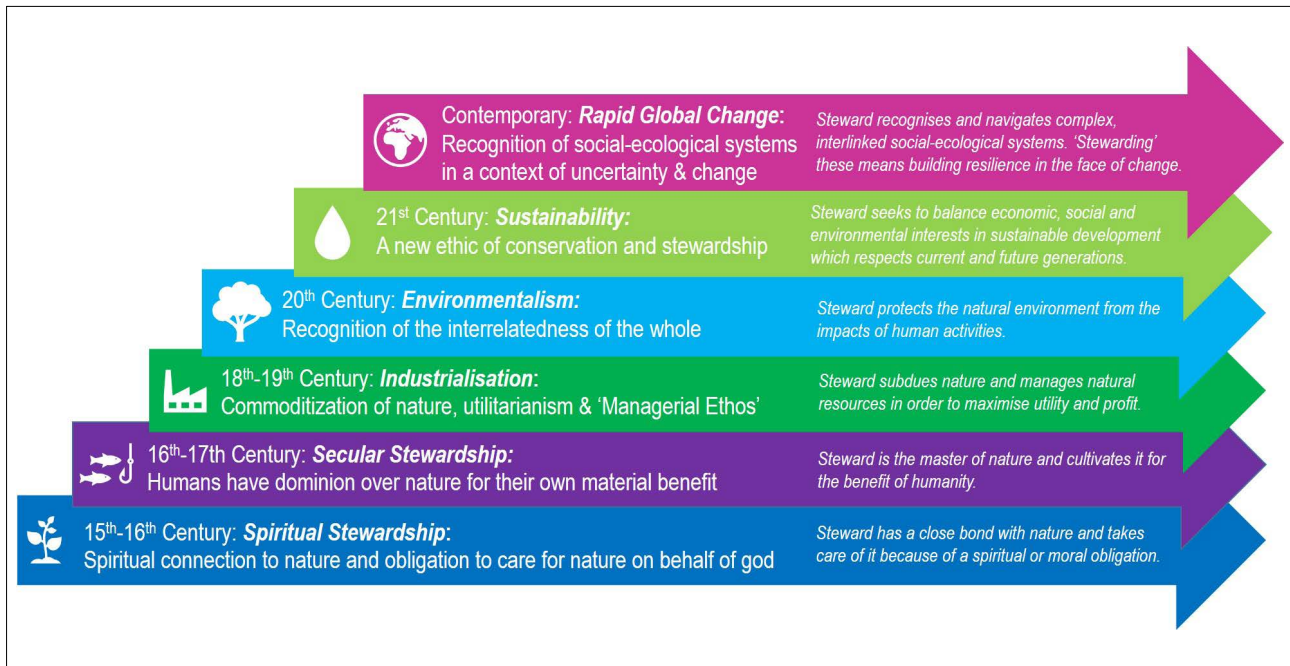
Contemporary: ***Rapid Global Change***:
Recognition of social-ecological systems in a context of uncertainty & change

*Steward recognises and navigates complex, interlinked social-ecological systems. 'Stewarding' these means building resilience in the face of change.*

21$^{st}$ Century: ***Sustainability:***
A new ethic of conservation and stewardship

*Steward seeks to balance economic, social and environmental interests in sustainable development which respects current and future generations.*

20$^{th}$ Century: ***Environmentalism:***
Recognition of the interrelatedness of the whole

*Steward protects the natural environment from the impacts of human activities.*

18$^{th}$-19$^{th}$ Century: ***Industrialisation***:
Commoditization of nature, utilitarianism & 'Managerial Ethos'

*Steward subdues nature and manages natural resources in order to maximise utility and profit.*

16$^{th}$-17th Century: ***Secular Stewardship:***
Humans have dominion over nature for their own material benefit

*Steward is the master of nature and cultivates it for the benefit of humanity.*

15$^{th}$-16$^{th}$ Century: ***Spiritual Stewardship***:
Spiritual connection to nature and obligation to care for nature on behalf of god

*Steward has a close bond with nature and takes care of it because of a spiritual or moral obligation.*